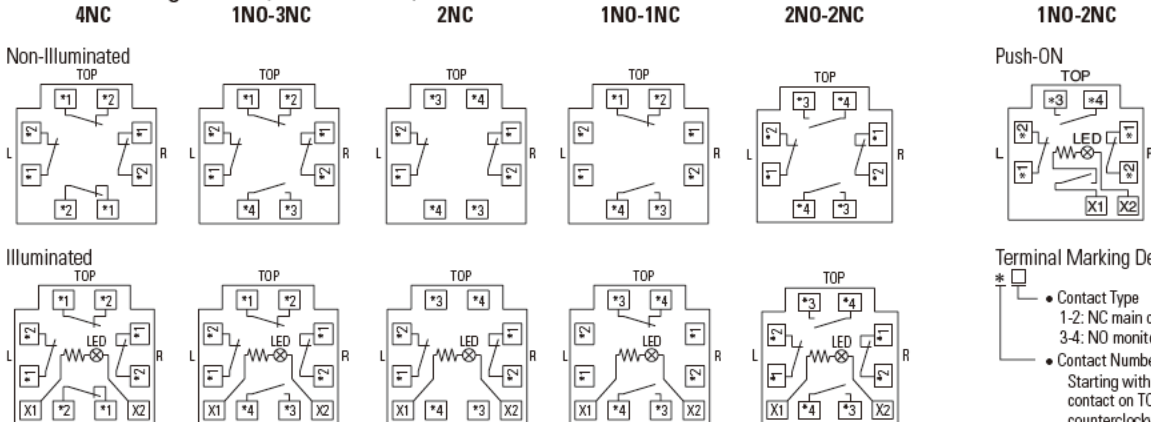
4NC 1NO-3NC 2NC 1NO-1NC 2NO-2NC 1NO-2NC

Non-Illuminated

TOP
*1 *2
*2 *1
L R
*1 *2
*2 *1

TOP
*1 *2
*2 *1
L R
*1 *2
*4 *3

TOP
*3 *4
*2 *1
L R
*1 *2
*4 *3

TOP
*1 *2
*2 *1
L R
*1 *2
*4 *3

TOP
*3 *4
*2 *1
L R
*1 *2
*4 *3

Push-ON
TOP
*3 *4
*2 *1
L LED R
*1 *2
X1 X2

Illuminated

TOP
*1 *2
*2 *1
L LED R
*1 *2
X1 *2 *1 X2

TOP
*1 *2
*2 *1
L LED R
*1 *2
X1 *4 *3 X2

TOP
*3 *4
*2 *1
L LED R
*1 *2
X1 *4 *3 X2

TOP
*3 *4
*2 *1
L LED R
*1 *2
X1 *4 *3 X2

TOP
*3 *4
*2 *1
L LED R
*1 *2
X1 *4 *3 X2

Terminal Marking De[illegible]
* □
• Contact Type
1-2: NC main c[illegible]
3-4: NO monit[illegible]
• Contact Numbe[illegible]
Starting with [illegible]
contact on TO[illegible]
counterclock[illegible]